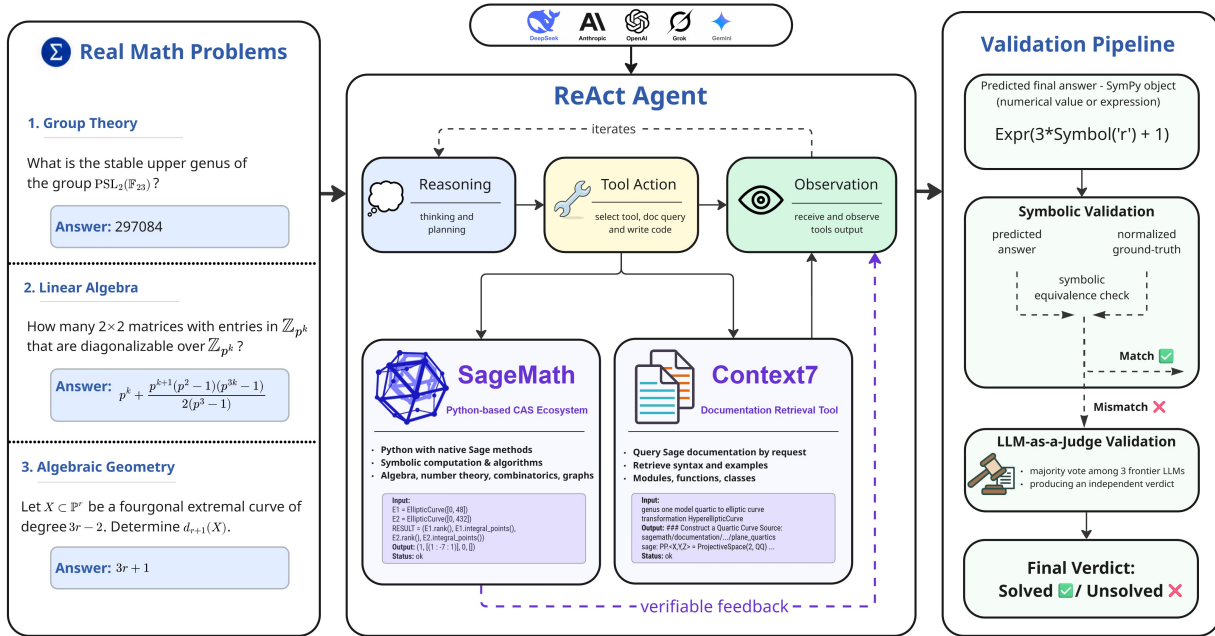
Real Math Problems

1. Group Theory

What is the stable upper genus of the group $\mathrm{PSL}_2(\mathbb{F}_{23})$?

Answer: 297084

2. Linear Algebra

How many 2×2 matrices with entries in $\mathbb{Z}_{p^k}$ that are diagonalizable over $\mathbb{Z}_{p^k}$?

Answer: $p^k + \frac{p^{k+1}(p^2-1)(p^{3k}-1)}{2(p^3-1)}$

3. Algebraic Geometry

Let $X \subset \mathbb{P}^r$ be a fourgonal extremal curve of degree $3r-2$. Determine $d_{r+1}(X)$.

Answer: $3r+1$

DeepSeek Anthropic OpenAI Grok Gemini

ReAct Agent

iterates

Reasoning
thinking and planning

Tool Action
select tool, doc query and write code

Observation
receive and observe tools output

SageMath
Python-based CAS Ecosystem

• Python with native Sage methods
• Symbolic computation & algorithms
• Algebra, number theory, combinatorics, graphs

Input:
E1 = EllipticCurve([0, 48])
E2 = EllipticCurve([0, 432])
RESULT = (E1.rank(), E1.integral_points(), E2.rank(), E2.integral_points())
Output: (1, [(1 : -7 : 1)], 0, [])
Status: ok

Context7
Documentation Retrieval Tool

• Query Sage documentation by request
• Retrieve syntax and examples
• Modules, functions, classes

Input:
genus one model quartic to elliptic curve transformation HyperellipticCurve
Output: ### Construct a Quartic Curve Source: sagemath/documentation/.../plane_quartics
sage: PP.<X,Y,Z> = ProjectiveSpace(2, QQ) ...
Status: ok

verifiable feedback

Validation Pipeline

Predicted final answer - SymPy object (numerical value or expression)

Expr(3*Symbol('r') + 1)

Symbolic Validation

predicted answer

normalized ground-truth

symbolic equivalence check

Match ✅

Mismatch ❌

LLM-as-a-Judge Validation

• majority vote among 3 frontier LLMs
• producing an independent verdict

Final Verdict:
Solved ✅/ Unsolved ❌